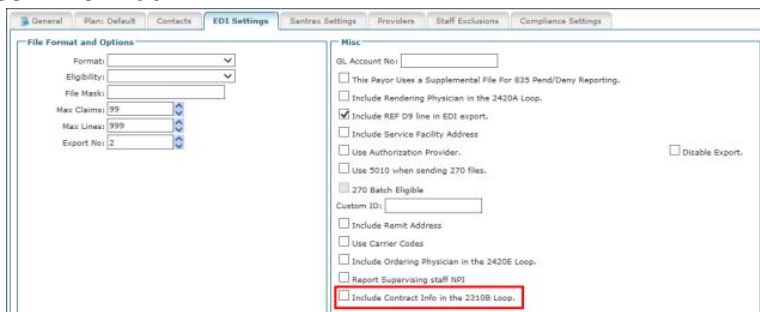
General | Plan: Default | Contacts | EDI Settings | Santrax Settings | Providers | Staff Exclusions | Compliance Settings

File Format and Options

Format:

Eligibility:

File Mask:

Max Claims: 99

Max Lines: 999

Export No: 2

Misc

GL Account No:

This Payor Uses a Supplemental File For 835 Pend/Deny Reporting.

Include Rendering Physician in the 2420A Loop.

Include REF D9 line in EDI export.

Include Service Facility Address

Use Authorization Provider.

Disable Export.

Use 5010 when sending 270 files.

270 Batch Eligible

Custom ID:

Include Remit Address

Use Carrier Codes

Include Ordering Physician in the 2420E Loop.

Report Supervising staff NPI

Include Contract Info in the 2310B Loop.